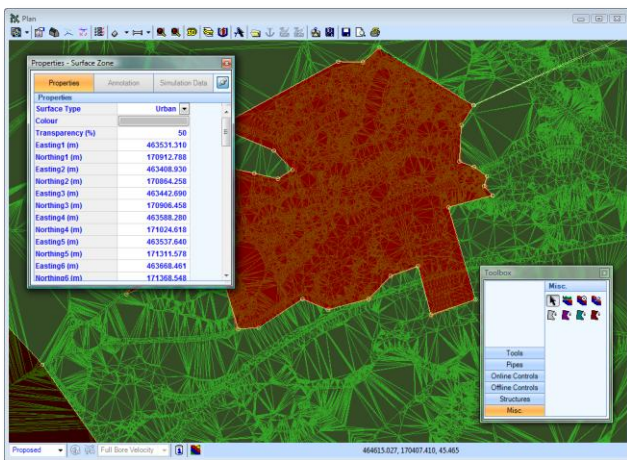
Plan

Properties - Surface Zone

Properties | Annotation | Simulation Data

Properties

| | |
|---|---|
| Surface Type | Urban |
| Colour | |
| Transparency (%) | 50 |
| Easting1 (m) | 463531.310 |
| Northing1 (m) | 170912.788 |
| Easting2 (m) | 463408.930 |
| Northing2 (m) | 170864.258 |
| Easting3 (m) | 463442.690 |
| Northing3 (m) | 170906.458 |
| Easting4 (m) | 463588.280 |
| Northing4 (m) | 171024.618 |
| Easting5 (m) | 463537.640 |
| Northing5 (m) | 171311.578 |
| Easting6 (m) | 463668.461 |
| Northing6 (m) | 171368.548 |

Toolbox

Misc.

Tools
Pipes
Online Controls
Offline Controls
Structures
Misc.

Proposed | Full Bore Velocity

464615.027, 170407.410, 45.465